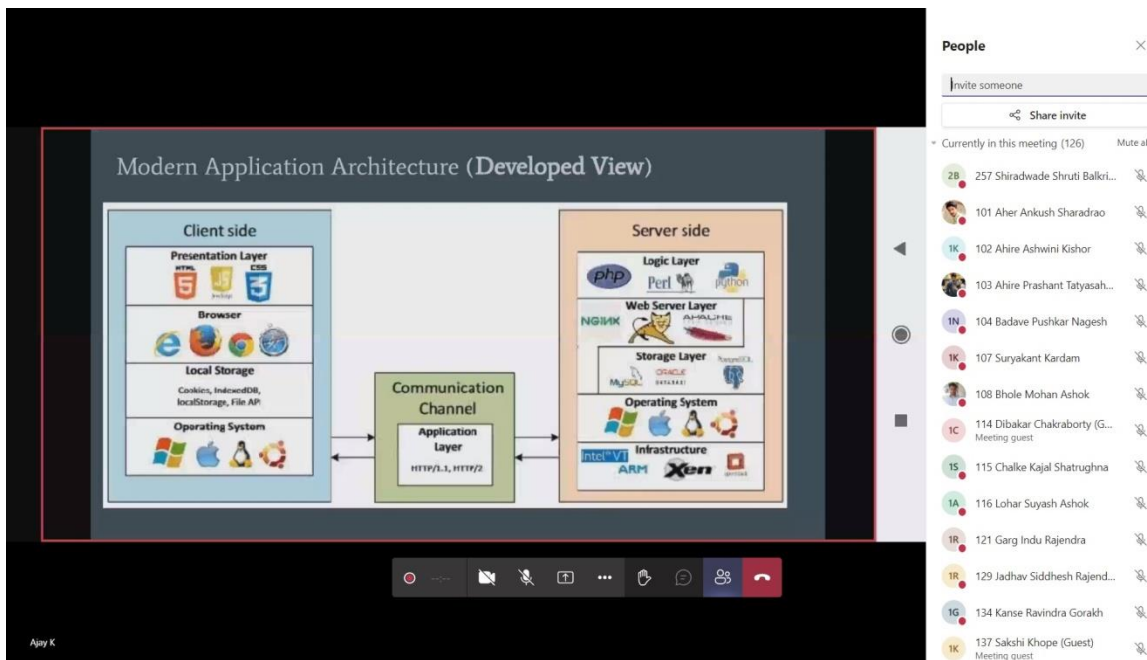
Modern Application Architecture (**Developed View**)

Client side

Presentation Layer

HTML JS CSS

Browser

Local Storage

Cookies, IndexedDB, localStorage, File API

Operating System

Communication Channel

Application Layer

HTTP/1.1, HTTP/2

Server side

Logic Layer

php Perl python

Web Server Layer

NGINX APACHE

Storage Layer

MySQL ORACLE DATABASE PostgreSQL

Operating System

Infrastructure

Intel VT ARM Xen

People

Invite someone

Share invite

Currently in this meeting (126)

Mute al

2B 257 Shiradwade Shruti Balkri...

101 Aher Ankush Sharadrao

1K 102 Ahire Ashwini Kishor

103 Ahire Prashant Tatyasah...

1N 104 Badave Pushkar Nagesh

1K 107 Suryakant Kardam

108 Bhole Mohan Ashok

1C 114 Dibakar Chakraborty (G...
Meeting guest

1S 115 Chalke Kajal Shatrughna

1A 116 Lohar Suyash Ashok

1R 121 Garg Indu Rajendra

1R 129 Jadhav Siddhesh Rajend...

1G 134 Kanse Ravindra Gorakh

1K 137 Sakshi Khope (Guest)
Meeting guest

Ajay K